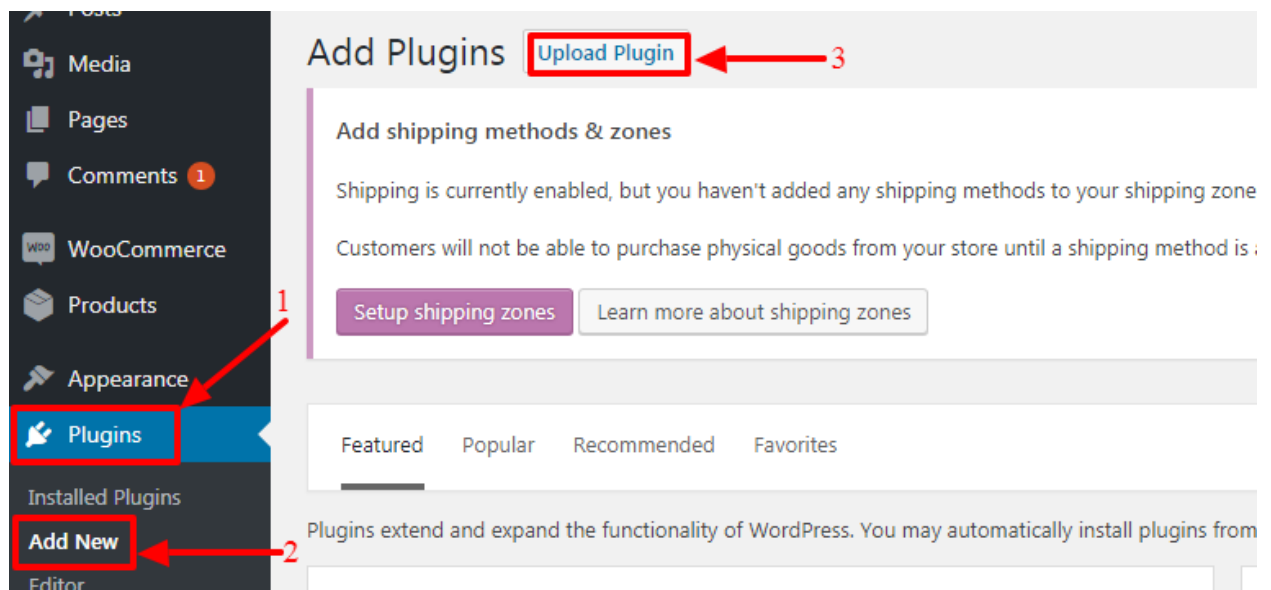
Posts

Media

Pages

Comments 1

WooCommerce

Products

Appearance

Plugins

Installed Plugins

Add New

Editor

1

2

Add Plugins Upload Plugin

3

Add shipping methods & zones

Shipping is currently enabled, but you haven't added any shipping methods to your shipping zone

Customers will not be able to purchase physical goods from your store until a shipping method is

Setup shipping zones Learn more about shipping zones

Featured Popular Recommended Favorites

Plugins extend and expand the functionality of WordPress. You may automatically install plugins from